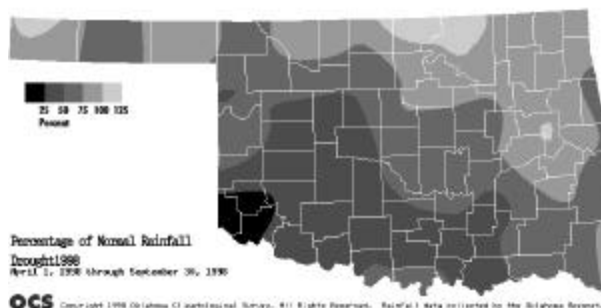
25 50 75 100 125
Percent

Percentage of Normal Rainfall
Drought1998
April 1, 1998 through September 30, 1998

OCS Copyright 1998 Oklahoma Climatological Survey. All Rights Reserved. Rainfall data collected by the Oklahoma Mesonet